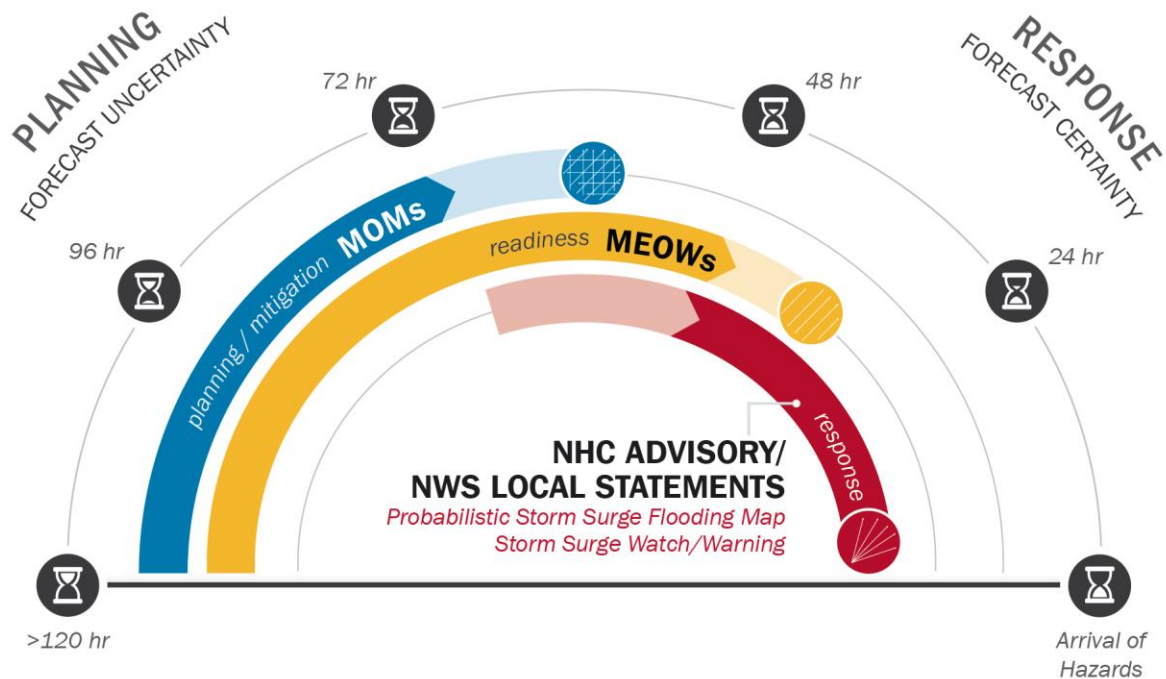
PLANNING
FORECAST UNCERTAINTY

RESPONSE
FORECAST CERTAINTY

72 hr

48 hr

96 hr

24 hr

planning / mitigation MOMs

readiness MEOWs

response

NHC ADVISORY/
NWS LOCAL STATEMENTS
Probabilistic Storm Surge Flooding Map
Storm Surge Watch/Warning

>120 hr

Arrival of Hazards